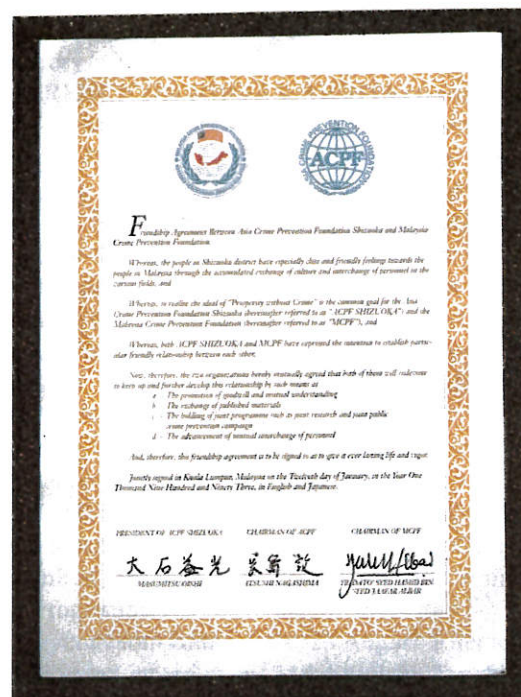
ACPF

Friendship Agreement Between Asia Crime Prevention Foundation Shizuoka and Malaysia Crime Prevention Foundation

Whereas, the people in Shizuoka district have especially close and friendly feelings towards the people in Malaysia through the accumulated exchange of culture and interchange of personnel in the various fields, and

Whereas, to realize the ideal of "Prosperity without Crime" is the common goal for the Asia Crime Prevention Foundation Shizuoka (hereinafter referred to as "ACPF SHIZUOKA") and the Malaysia Crime Prevention Foundation (hereinafter referred to as "MCPF"), and

Whereas, both ACPF SHIZUOKA and MCPF have expressed the intention to establish particular friendly relationship between each other,

Now, therefore, the two organizations hereby mutually agreed that both of them will endeavour to keep up and further develop this relationship by such means as
a. The promotion of goodwill and mutual understanding
b. The exchange of published materials
c. The holding of joint programme such as joint research and joint public crime prevention campaign
d. The advancement of mutual interchange of personnel

And, therefore, this friendship agreement is to be signed so as to give it ever lasting life and vigor.

Jointly signed in Kuala Lumpur, Malaysia on the Twelveth day of January, in the Year One Thousand Nine Hundred and Ninety Three, in English and Japanese.

PRESIDENT OF ACPF SHIZUOKA
大石益光
MASUMITSU OISHI

CHAIRMAN OF ACPF
長島敦
ATSUSHI NAGASHIMA

CHAIRMAN OF MCPF
TAN SRI DATO' SYED HAMID BIN SYED JA'AFAR ALBAR